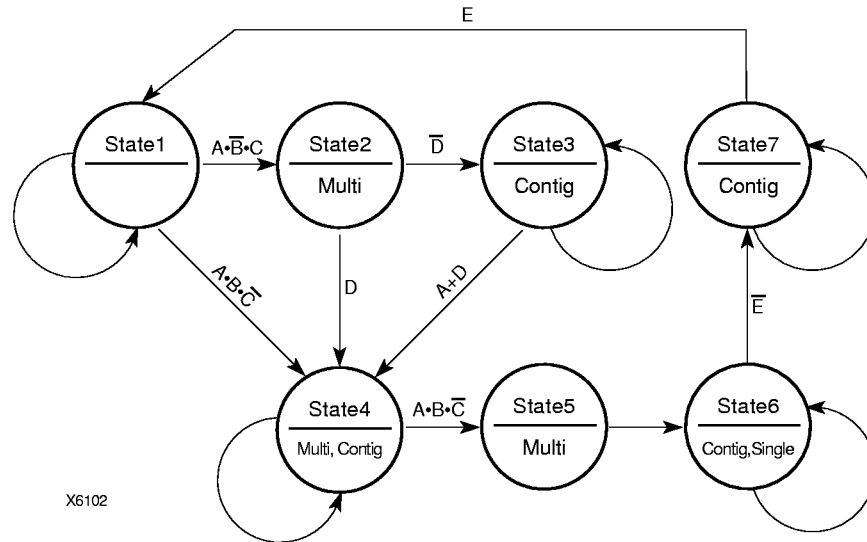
E

State1

$A \bullet \overline{B} \bullet C$

State2

Multi

$\overline{D}$

State3

Contig

State7

Contig

$A \bullet B \bullet \overline{C}$

D

$A+D$

$\overline{E}$

State4

Multi, Contig

$A \bullet B \bullet \overline{C}$

State5

Multi

State6

Contig,Single

X6102